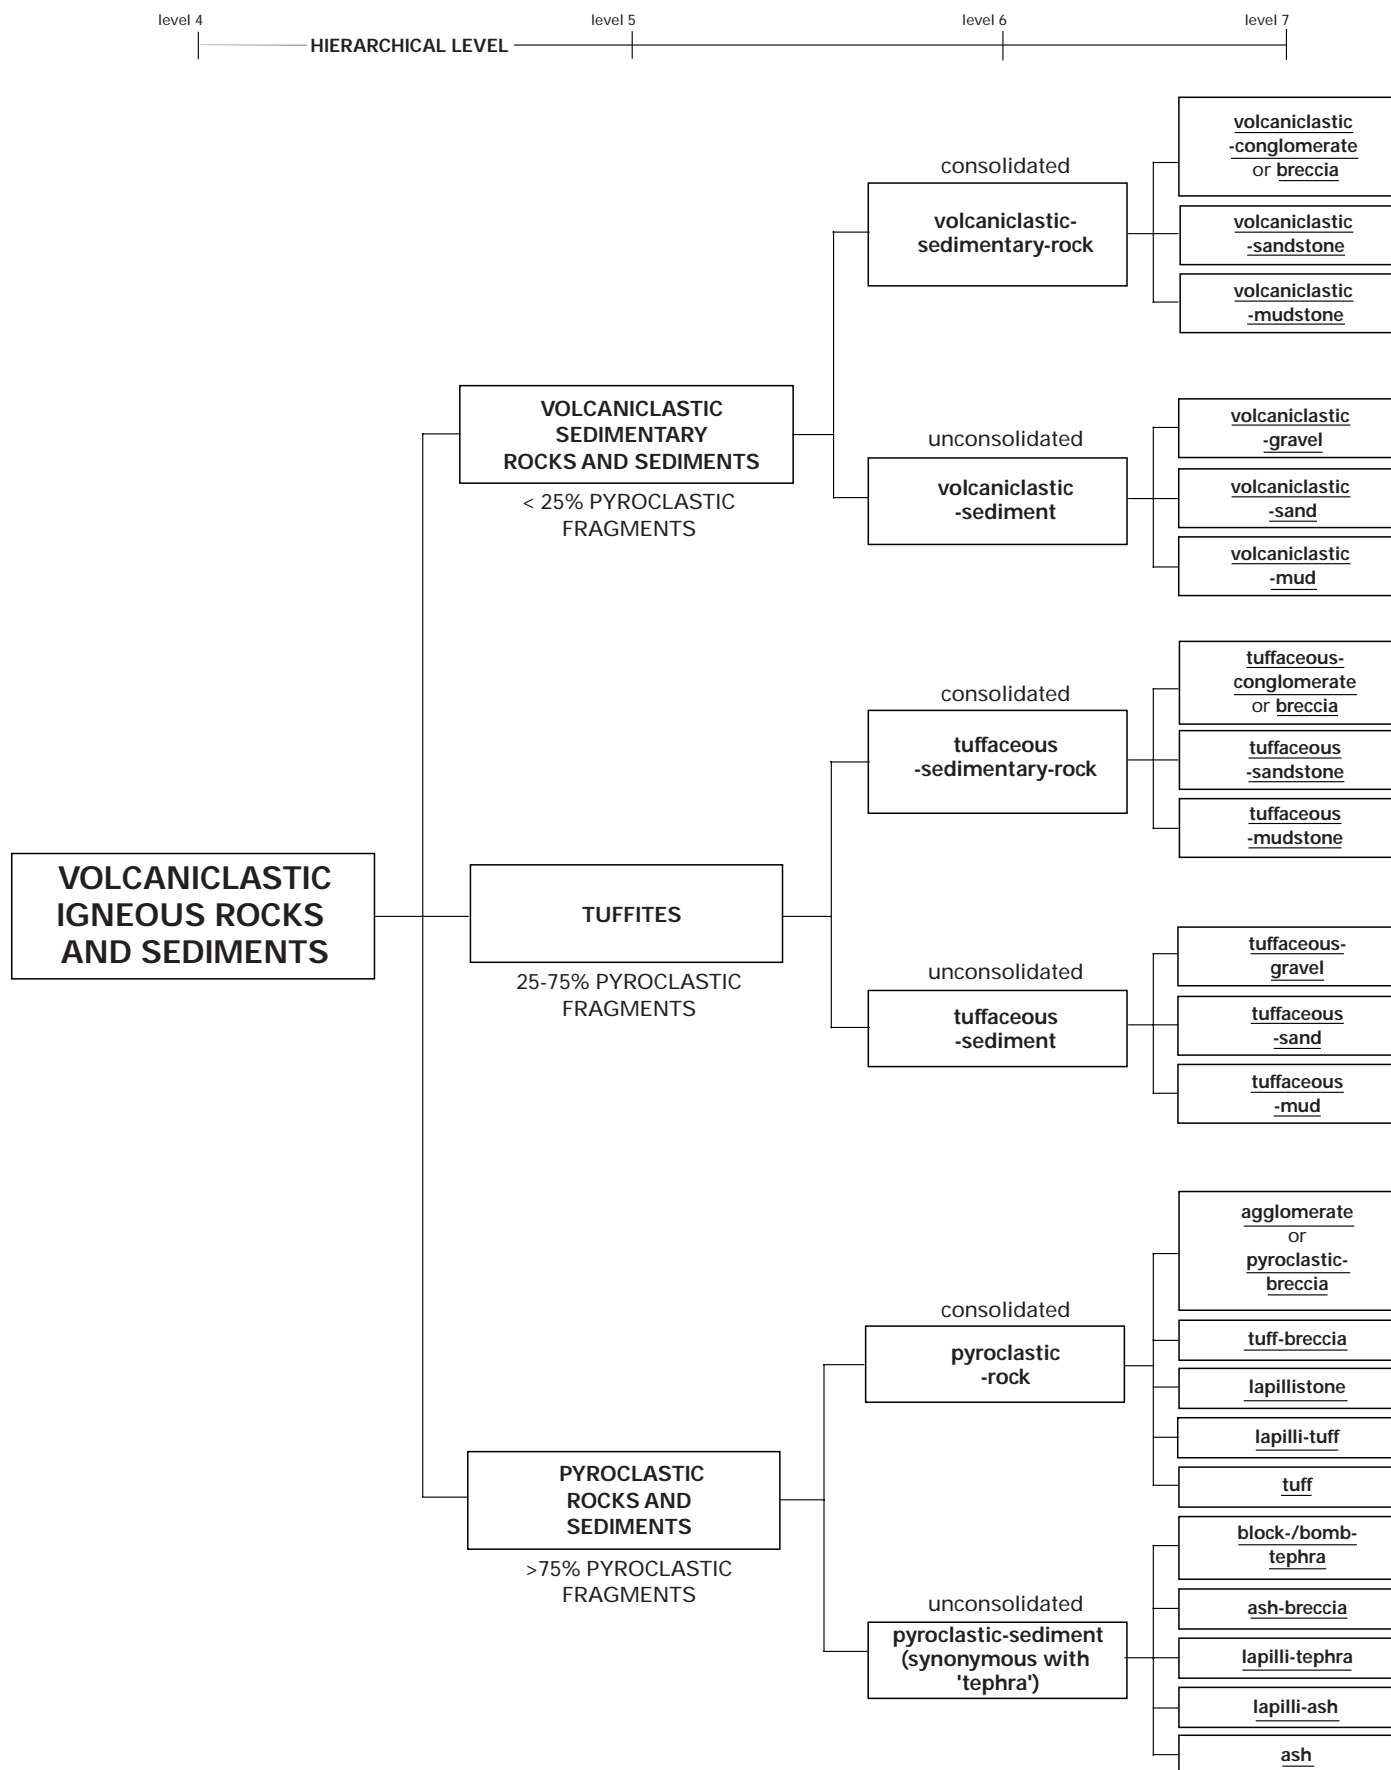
level 4 HIERARCHICAL LEVEL level 5 level 6 level 7

VOLCANICLASTIC IGNEOUS ROCKS AND SEDIMENTS

VOLCANICLASTIC SEDIMENTARY ROCKS AND SEDIMENTS
< 25% PYROCLASTIC FRAGMENTS

consolidated
volcaniclastic-sedimentary-rock

volcaniclastic-conglomerate or breccia

volcaniclastic-sandstone

volcaniclastic-mudstone

unconsolidated
volcaniclastic-sediment

volcaniclastic-gravel

volcaniclastic-sand

volcaniclastic-mud

TUFFITES
25-75% PYROCLASTIC FRAGMENTS

consolidated
tuffaceous-sedimentary-rock

tuffaceous-conglomerate or breccia

tuffaceous-sandstone

tuffaceous-mudstone

unconsolidated
tuffaceous-sediment

tuffaceous-gravel

tuffaceous-sand

tuffaceous-mud

PYROCLASTIC ROCKS AND SEDIMENTS
>75% PYROCLASTIC FRAGMENTS

consolidated
pyroclastic-rock

agglomerate or pyroclastic-breccia

tuff-breccia

lapillistone

lapilli-tuff

tuff

unconsolidated
pyroclastic-sediment (synonymous with 'tephra')

block-/bomb-tephra

ash-breccia

lapilli-tephra

lapilli-ash

ash